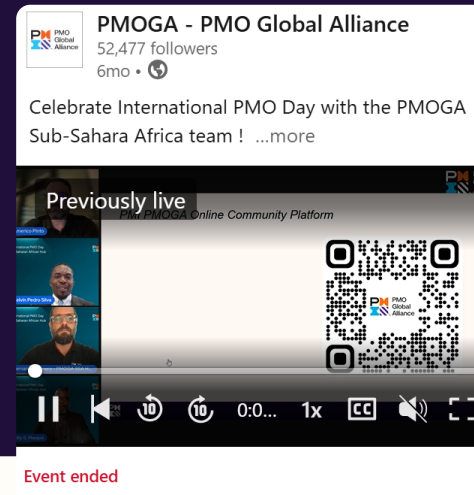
PMO Global Alliance

PMOGA - PMO Global Alliance
52,477 followers
6mo •

Celebrate International PMO Day with the PMOGA Sub-Sahara Africa team ! ...more

Previously live

PM PMOGA Online Community Platform

PMO Global Alliance

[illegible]
Kelvin Pedro Silva

0:0...
1x
CC

Event ended